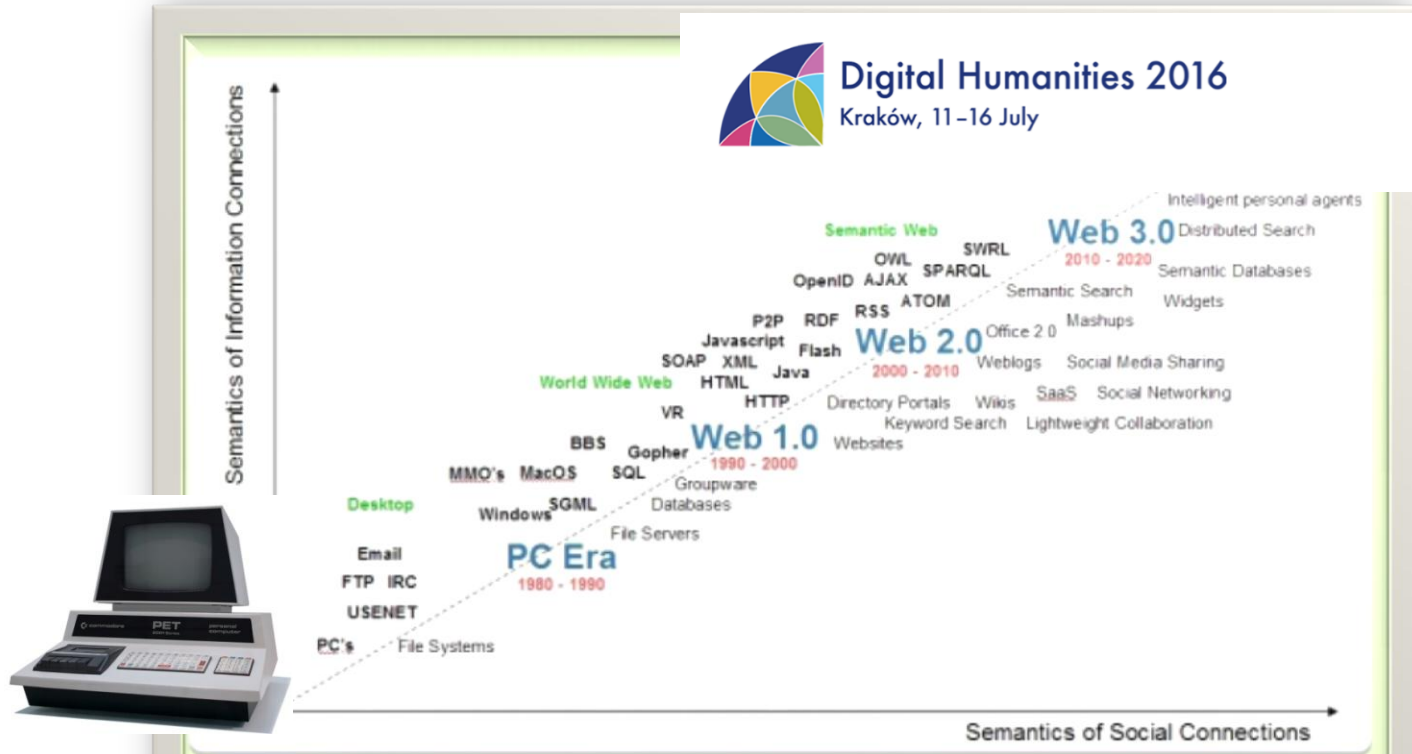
Digital Humanities 2016
Kraków, 11–16 July

Semantics of Information Connections

Intelligent personal agents
Semantic Web
Web 3.0
Distributed Search
SWRL
OWL
2010 - 2020
Semantic Databases
OpenID AJAX
SPARQL
Semantic Search
ATOM
Widgets
RSS
P2P
RDF
Mashups
Web 2.0
Office 2.0
Javascript
Flash
SOAP
XML
Weblogs
Social Media Sharing
2000 - 2010
World Wide Web
HTML
Java
SaaS
Social Networking
VR
HTTP
Directory Portals
Wikis
Keyword Search
Lightweight Collaboration
BBS
Web 1.0
Websites
Gopher
1990 - 2000
MMO's
MacOS
SQL
Groupware
Desktop
SGML
Windows
Databases
File Servers
Email
PC Era
FTP IRC
1980 - 1990
USENET
PC's
File Systems

commodore PET personal computer

Semantics of Social Connections